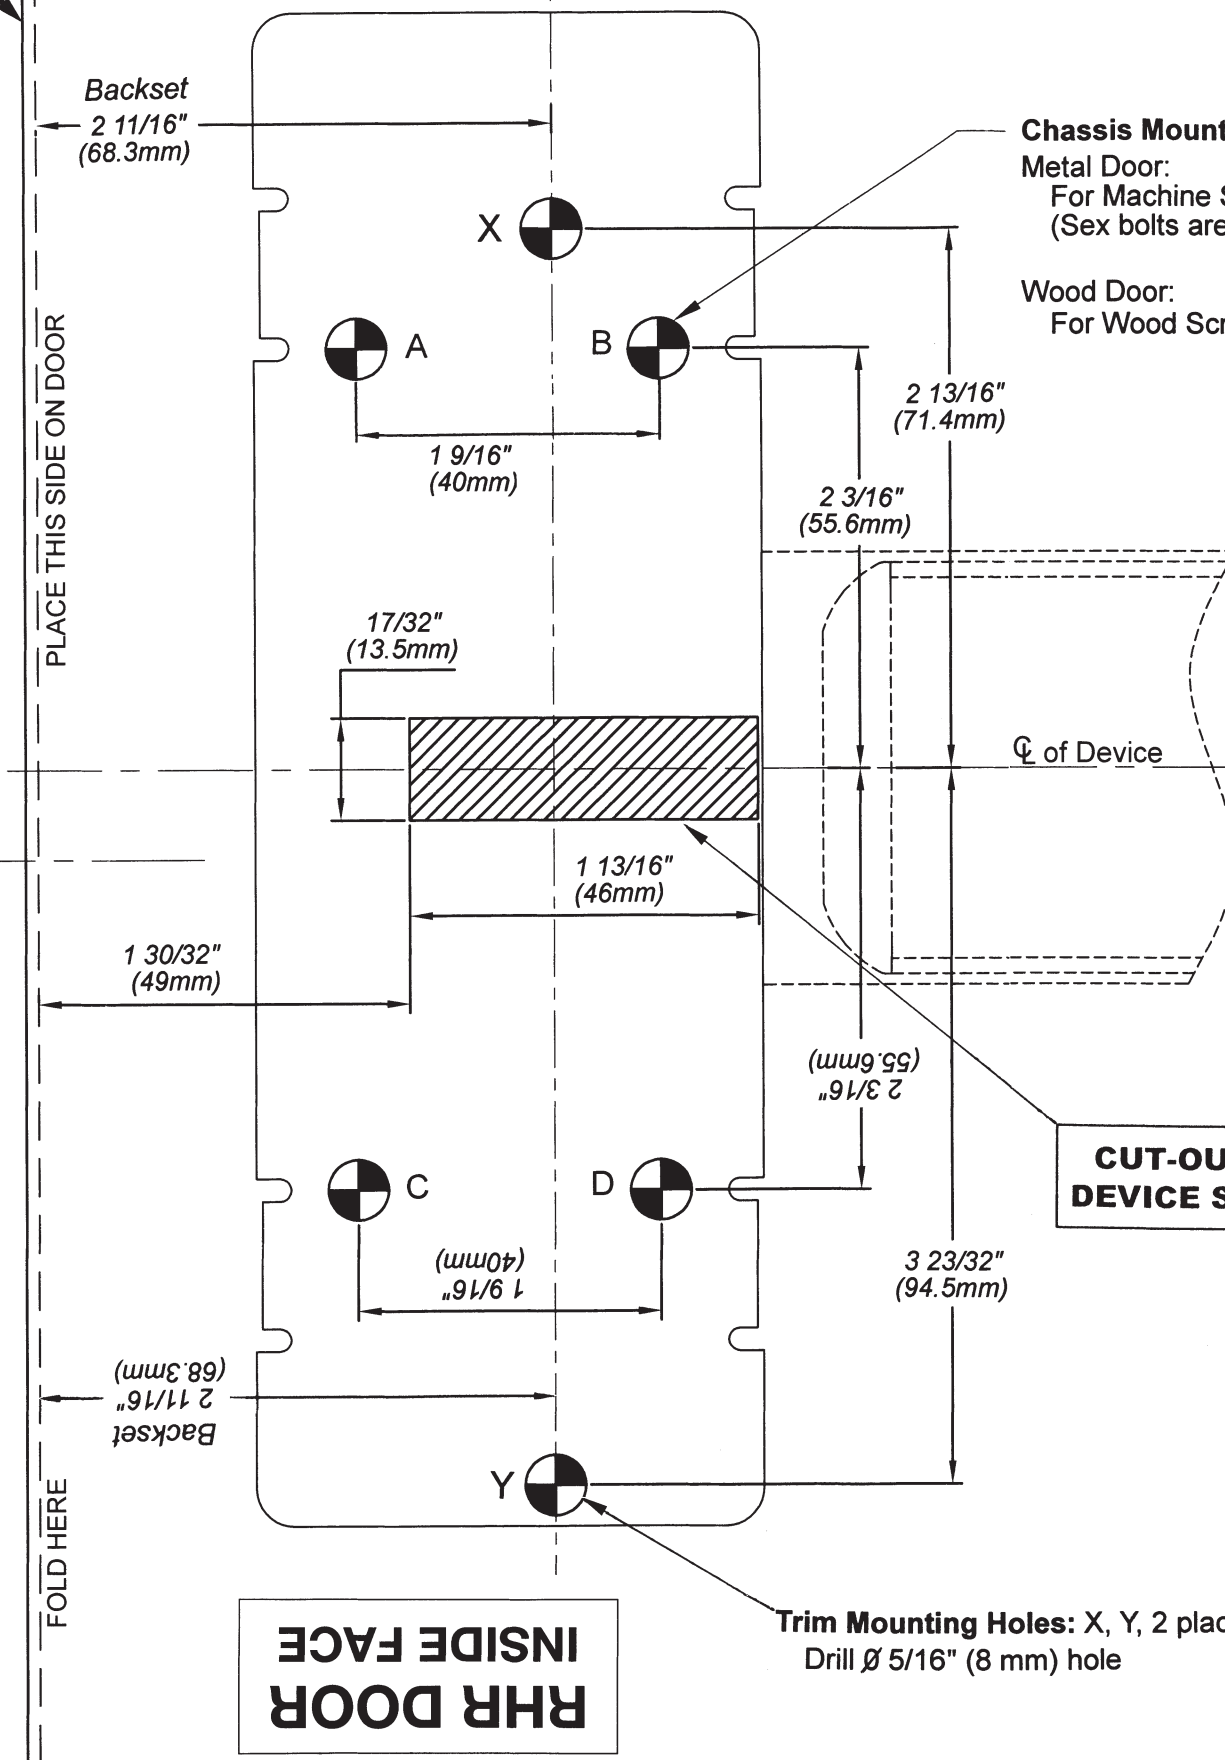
Backset
2 11/16"
(68.3mm)

Chassis Mount
Metal Door:
For Machine S
(Sex bolts are

Wood Door:
For Wood Scr

X

A

B

2 13/16"
(71.4mm)

1 9/16"
(40mm)

2 3/16"
(55.6mm)

PLACE THIS SIDE ON DOOR

17/32"
(13.5mm)

℄ of Device

1 13/16"
(46mm)

1 30/32"
(49mm)

(55.6mm)
2 3/16"

CUT-OU
DEVICE S

C

D

(40mm)
1 9/16"

3 23/32"
(94.5mm)

(68.3mm)
2 11/16"
Backset

Y

FOLD HERE

INSIDE FACE
RHR DOOR

Trim Mounting Holes: X, Y, 2 plac
Drill Ø 5/16" (8 mm) hole